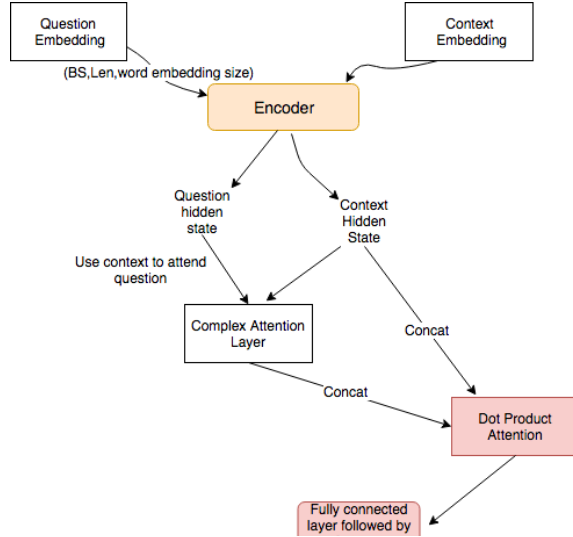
Question Embedding

Context Embedding

(BS,Len,word embedding size)

Encoder

Question hidden state

Context Hidden State

Use context to attend question

Complex Attention Layer

Concat

Concat

Dot Product Attention

Fully connected layer followed by